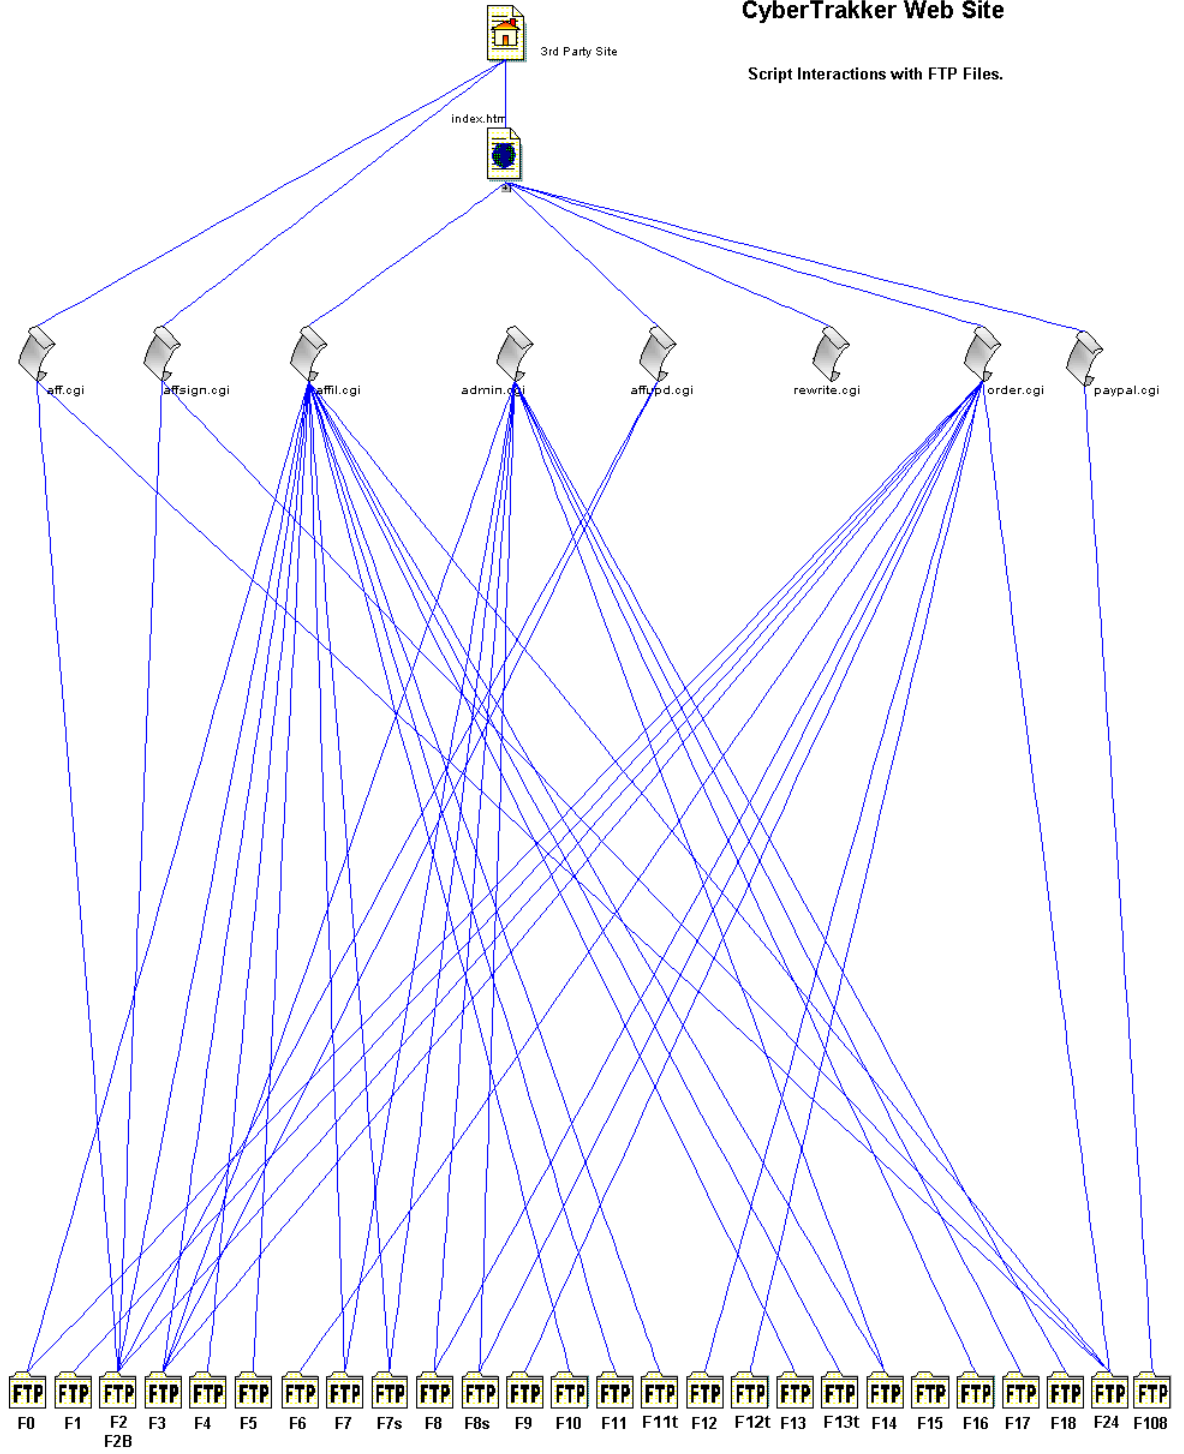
CyberTrakker Web Site

Script Interactions with FTP Files.

3rd Party Site

index.htm

aff.cgi affsign.cgi affil.cgi admin.cgi affupd.cgi rewrite.cgi order.cgi paypal.cgi

FTP FTP FTP FTP FTP FTP FTP FTP FTP FTP FTP FTP FTP FTP FTP FTP FTP FTP FTP FTP FTP FTP FTP FTP FTP FTP

F0 F1 F2 F2B F3 F4 F5 F6 F7 F7s F8 F8s F9 F10 F11 F11t F12 F12t F13 F13t F14 F15 F16 F17 F18 F24 F108